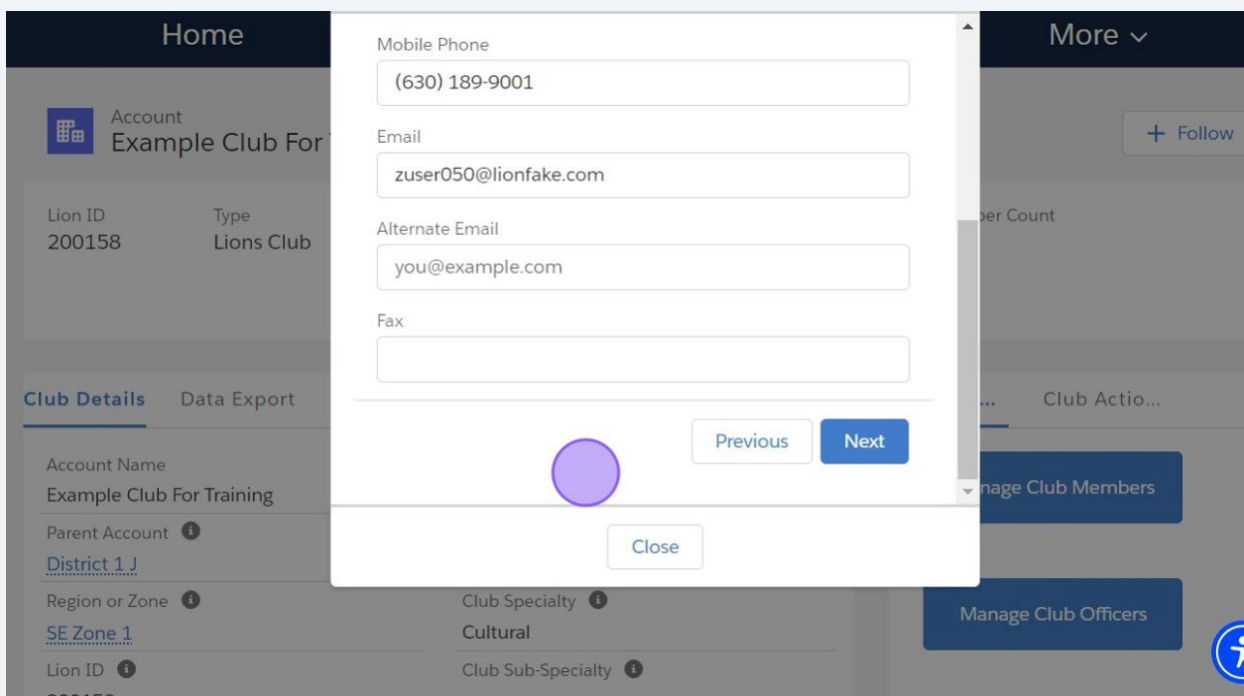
Home

More ⌄

Account
Example Club For

+ Follow

Lion ID
200158

Type
Lions Club

ber Count

Club Details   Data Export

...   Club Actio...

Account Name
Example Club For Training

Parent Account
District 1 J

Region or Zone
SE Zone 1

Lion ID

Club Specialty
Cultural

Club Sub-Specialty

nage Club Members

Manage Club Officers

Mobile Phone
(630) 189-9001

Email
zuser050@lionfake.com

Alternate Email
you@example.com

Fax

Previous   Next

Close